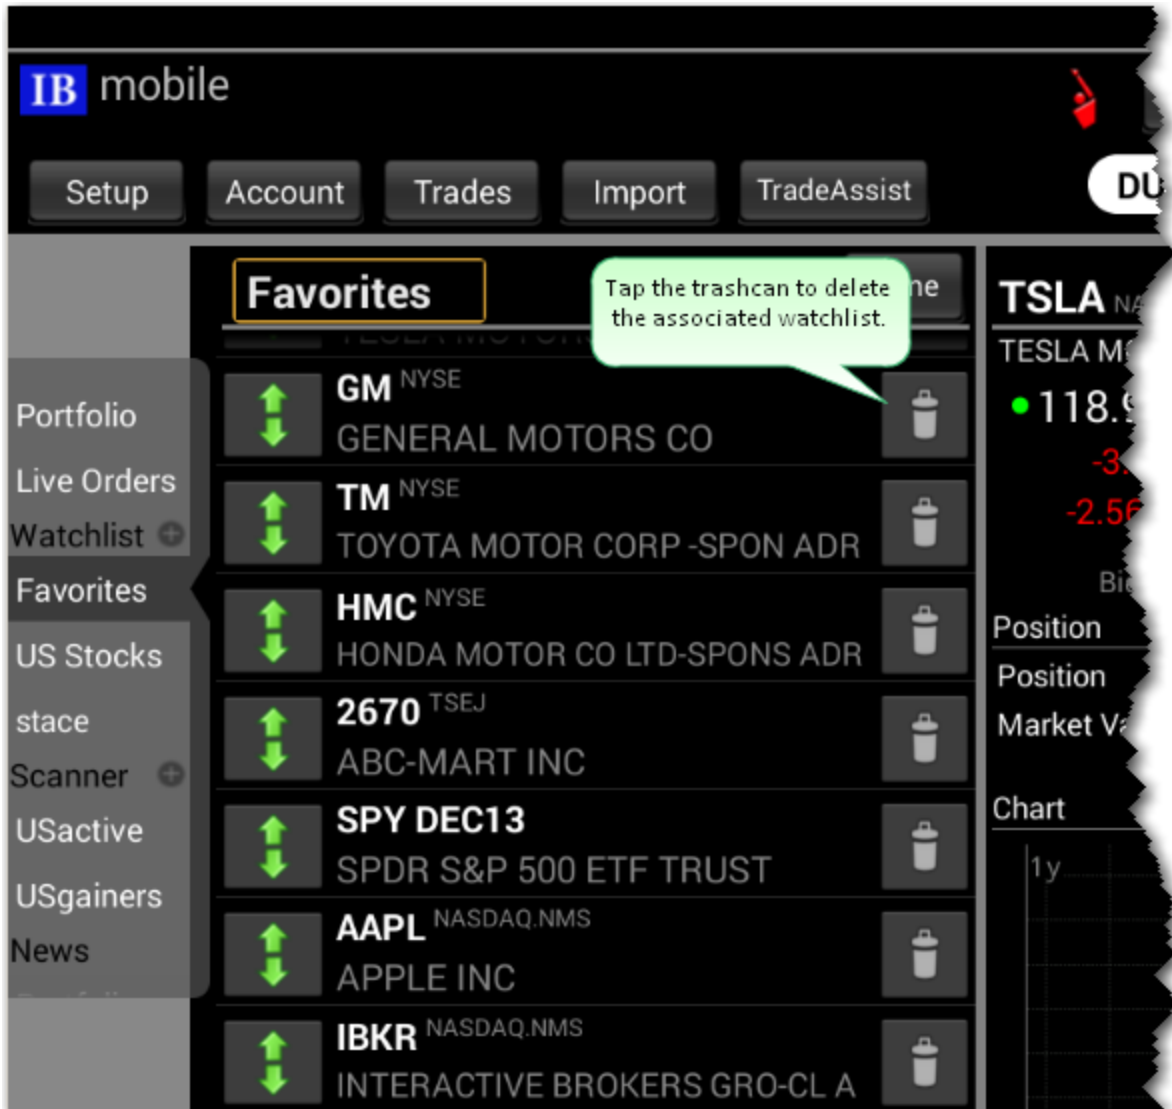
IB mobile

Setup Account Trades Import TradeAssist DU

Favorites

Tap the trashcan to delete the associated watchlist.

ne

Portfolio
Live Orders
Watchlist
Favorites
US Stocks
stace
Scanner
USactive
USgainers
News

GM NYSE
GENERAL MOTORS CO

TM NYSE
TOYOTA MOTOR CORP -SPON ADR

HMC NYSE
HONDA MOTOR CO LTD-SPONS ADR

2670 TSEJ
ABC-MART INC

SPY DEC13
SPDR S&P 500 ETF TRUST

AAPL NASDAQ.NMS
APPLE INC

IBKR NASDAQ.NMS
INTERACTIVE BROKERS GRO-CL A

TSLA NA
TESLA M
118.
-3.
-2.56
Bi
Position
Position
Market V
Chart
1y